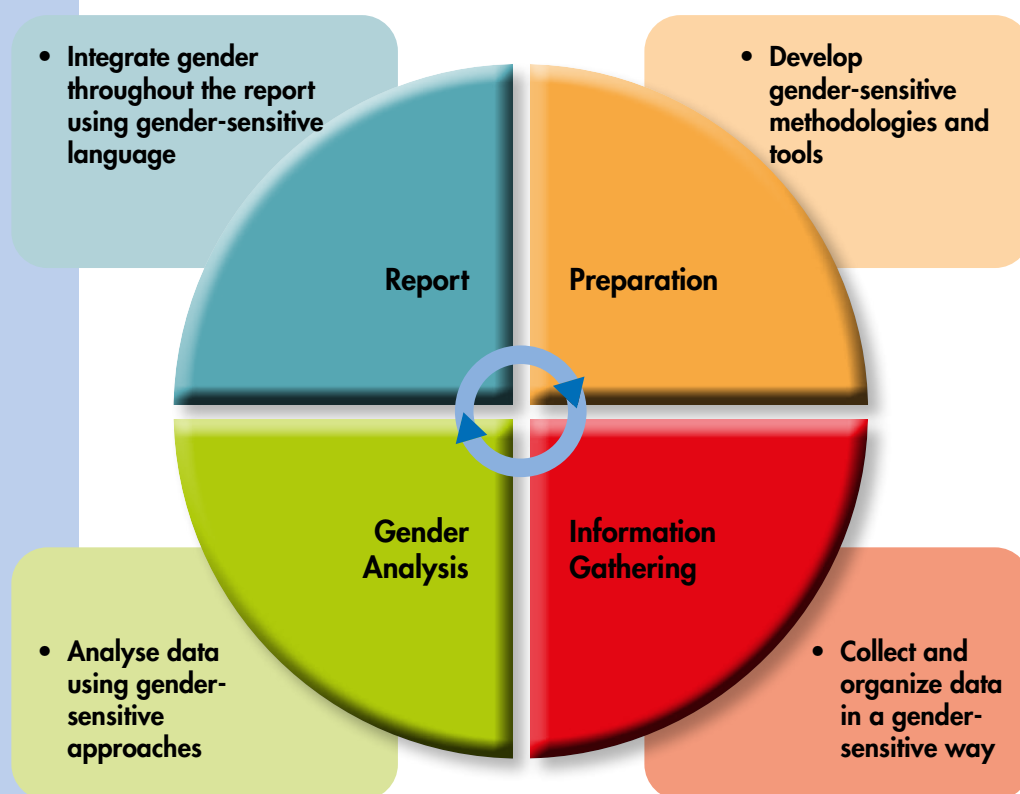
• Integrate gender throughout the report using gender-sensitive language

• Develop gender-sensitive methodologies and tools

Report

Preparation

Gender Analysis

Information Gathering

• Analyse data using gender-sensitive approaches

• Collect and organize data in a gender-sensitive way